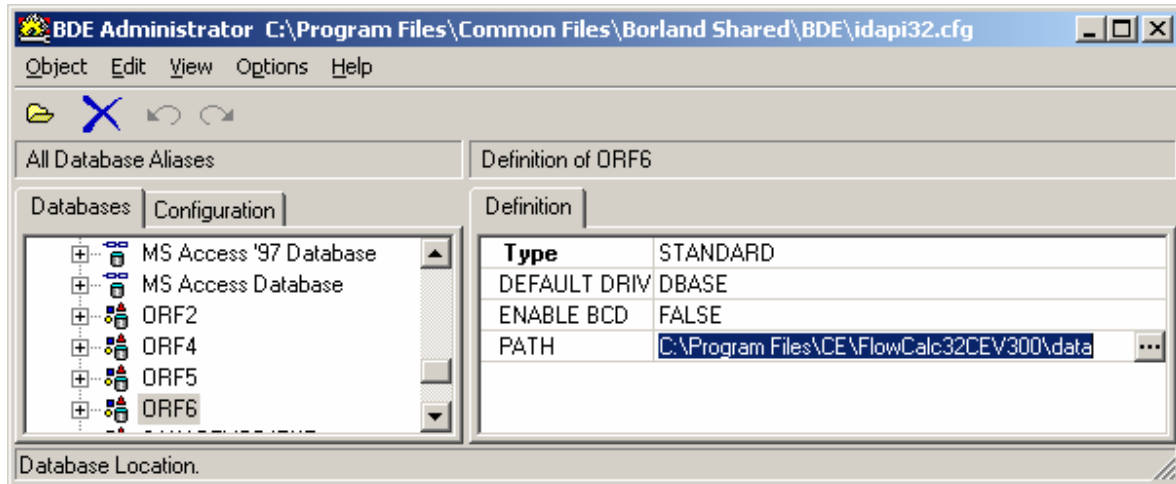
BDE Administrator C:\Program Files\Common Files\Borland Shared\BDE\idapi32.cfg

Object Edit View Options Help

All Database Aliases

Definition of ORF6

Databases | Configuration

Definition

MS Access '97 Database
MS Access Database
ORF2
ORF4
ORF5
ORF6
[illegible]

| Type | STANDARD |
|---|---|
| DEFAULT DRIV | DBASE |
| ENABLE BCD | FALSE |
| PATH | C:\Program Files\CE\FlowCalc32CEV300\data |

Database Location.